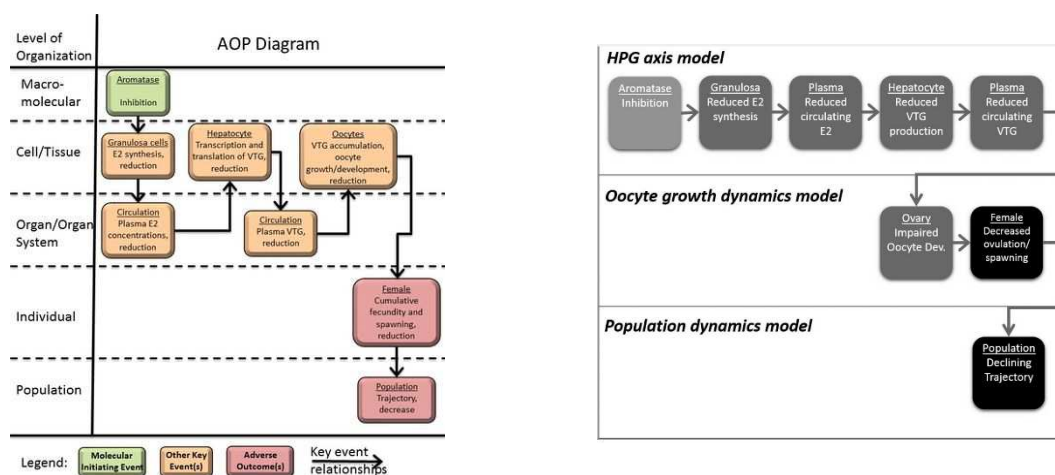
Level of Organization

AOP Diagram

Macro-molecular

Aromatase
Inhibition

Cell/Tissue

Granulosa cells
E2 synthesis, reduction

Hepatocyte
Transcription and translation of VTG, reduction

Oocytes
VTG accumulation, oocyte growth/development, reduction

Organ/Organ System

Circulation
Plasma E2 concentrations, reduction

Circulation
Plasma VTG, reduction

Individual

Female
Cumulative fecundity and spawning, reduction

Population

Population
Trajectory, decrease

Legend: Molecular Initiating Event | Other Key Event(s) | Adverse Outcome(s) | Key event relationships

HPG axis model

Aromatase
Inhibition

Granulosa
Reduced E2 synthesis

Plasma
Reduced circulating E2

Hepatocyte
Reduced VTG production

Plasma
Reduced circulating VTG

Oocyte growth dynamics model

Ovary
Impaired Oocyte Dev.

Female
Decreased ovulation/ spawning

Population dynamics model

Population
Declining Trajectory